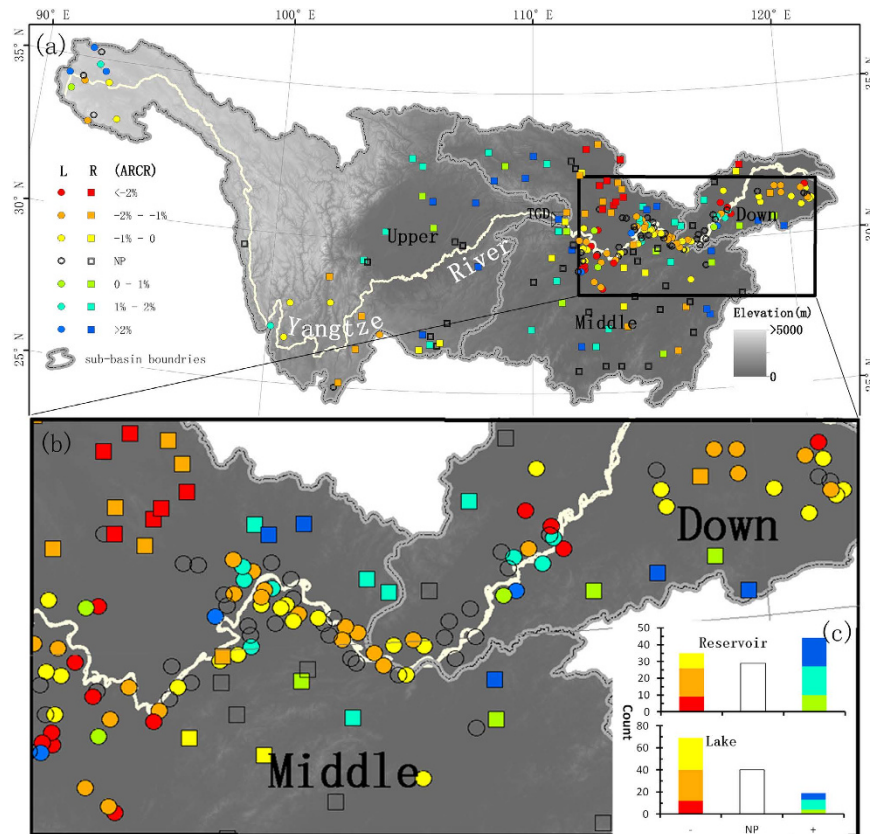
90° E
100° E
110° E
120° E
35° N
30° N
25° N
(a)
L R (ARCR)
<-2%
-2% - -1%
-1% - 0
NP
0 - 1%
1% - 2%
>2%
sub-basin boundries
Upper
TGD
River
Yangtze
Middle
Down
Elevation(m)
>5000
0
(b)
Down
Middle
(c)
Reservoir
Lake
Count
50
40
30
20
10
0
60
40
20
0
-
NP
+